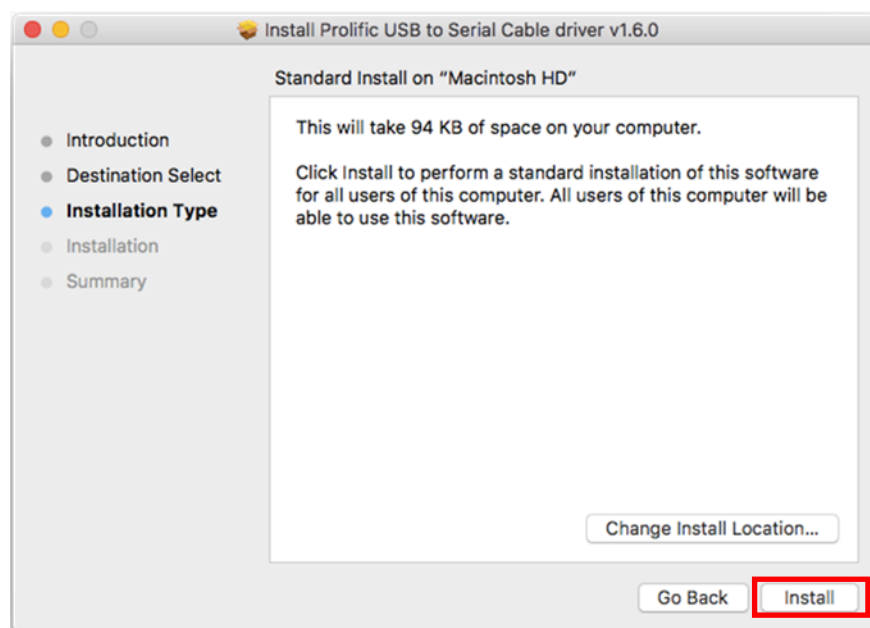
Install Prolific USB to Serial Cable driver v1.6.0

Introduction
Destination Select
Installation Type
Installation
Summary

Standard Install on "Macintosh HD"

This will take 94 KB of space on your computer.

Click Install to perform a standard installation of this software for all users of this computer. All users of this computer will be able to use this software.

Change Install Location...

Go Back
Install